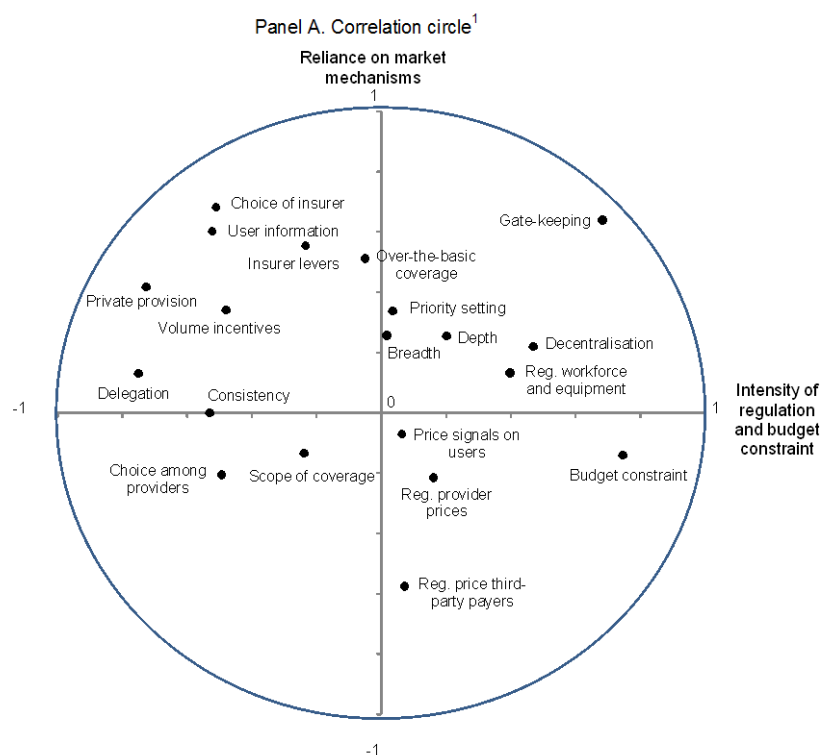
Panel A. Correlation circle$^1$

Reliance on market mechanisms

1

Choice of insurer

User information

Insurer levers

Over-the-basic coverage

Gate-keeping

Private provision

Volume incentives

Priority setting

Breadth

Depth

Decentralisation

Reg. workforce and equipment

Delegation

Consistency

-1

0

1

Intensity of regulation and budget constraint

Price signals on users

Choice among providers

Scope of coverage

Reg. provider prices

Budget constraint

Reg. price third-party payers

-1